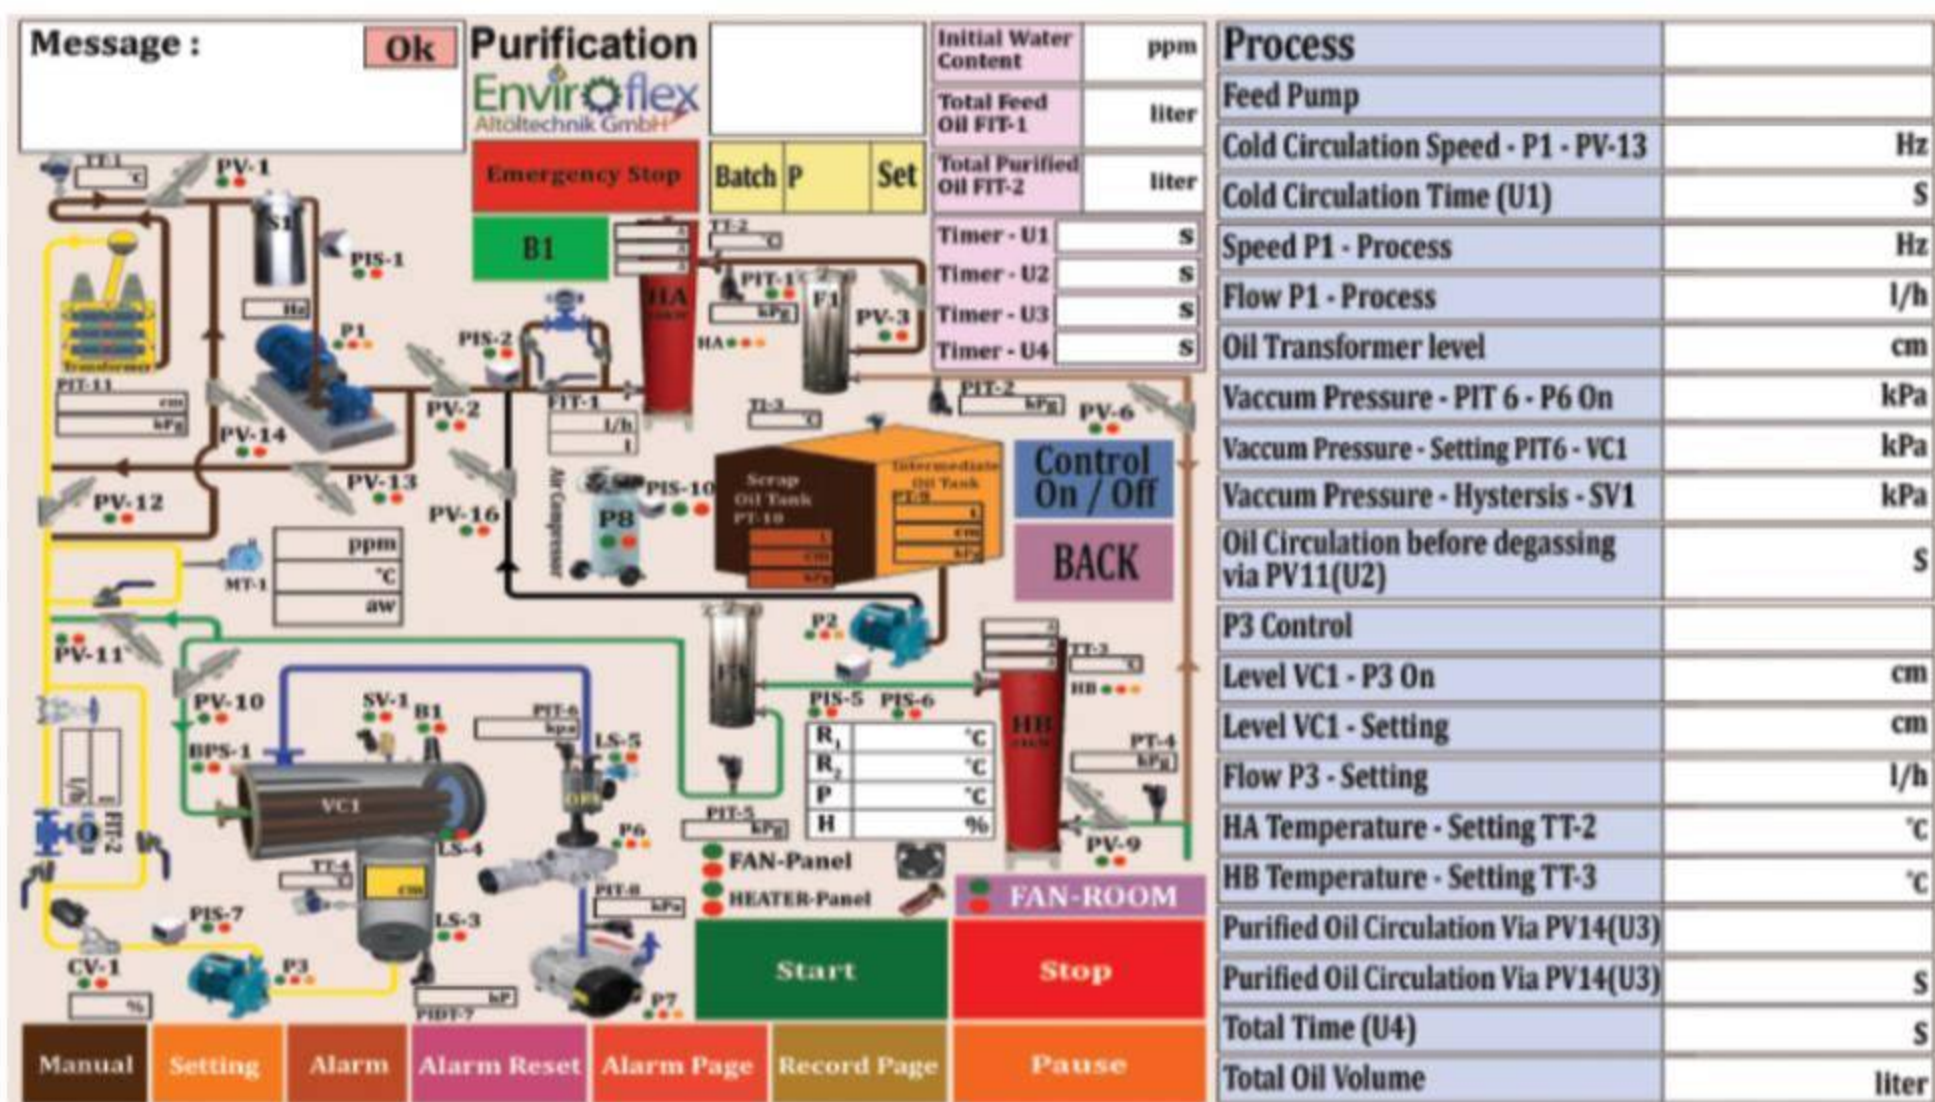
Message : Ok

Purification
Enviroflex
Altöltechnik GmbH

Emergency Stop
B1
Batch P Set

| Initial Water Content | ppm |
|---|---|
| Total Feed Oil FIT-1 | liter |
| Total Purified Oil FIT-2 | liter |
| Timer - U1 | S |
| Timer - U2 | S |
| Timer - U3 | S |
| Timer - U4 | S |

TT-1 °C
PV-1
S1
PIS-1
Hz
P1
Transformer
PIT-11 cm kPa
PV-14
PV-13
PV-12
PIS-2
PV-2
FIT-1 l/h l
PV-16
Air Compressor
PIS-10
P8
TT-2 °C
PIT-1 kPa
HA
F1
PV-3
HA
TI-3 °C
PIT-2 kPa
PV-6
Scrap Oil Tank PT-10 l cm kPa
Intermediate Oil Tank PT-9 l cm kPa
Control On / Off
BACK
ppm °C aw
MT-1
PV-11
PV-10
SV-1
B1
BPS-1
PIT-6 kPa
LS-5
VC1
LS-4
TT-4 °C
cm
LS-3
P6
PIT-8 kPa
PIS-7
FIT-2
l/h
CV-1 %
P3
PIDT-7 kP
P7
P2
PIS-5 PIS-6
PIT-5 kPa
TT-3 °C
HB
PT-4 kPa
PV-9

| R1 | °C |
|---|---|
| R2 | °C |
| P | °C |
| H | % |

FAN-Panel
HEATER-Panel
FAN-ROOM
Start
Stop
Manual Setting Alarm Alarm Reset Alarm Page Record Page Pause

| Process | |
|---|---|
| Feed Pump | |
| Cold Circulation Speed - P1 - PV-13 | Hz |
| Cold Circulation Time (U1) | S |
| Speed P1 - Process | Hz |
| Flow P1 - Process | l/h |
| Oil Transformer level | cm |
| Vaccum Pressure - PIT 6 - P6 On | kPa |
| Vaccum Pressure - Setting PIT6 - VC1 | kPa |
| Vaccum Pressure - Hysteresis - SV1 | kPa |
| Oil Circulation before degassing via PV11(U2) | S |
| P3 Control | |
| Level VC1 - P3 On | cm |
| Level VC1 - Setting | cm |
| Flow P3 - Setting | l/h |
| HA Temperature - Setting TT-2 | °C |
| HB Temperature - Setting TT-3 | °C |
| Purified Oil Circulation Via PV14(U3) | |
| Purified Oil Circulation Via PV14(U3) | S |
| Total Time (U4) | S |
| Total Oil Volume | liter |